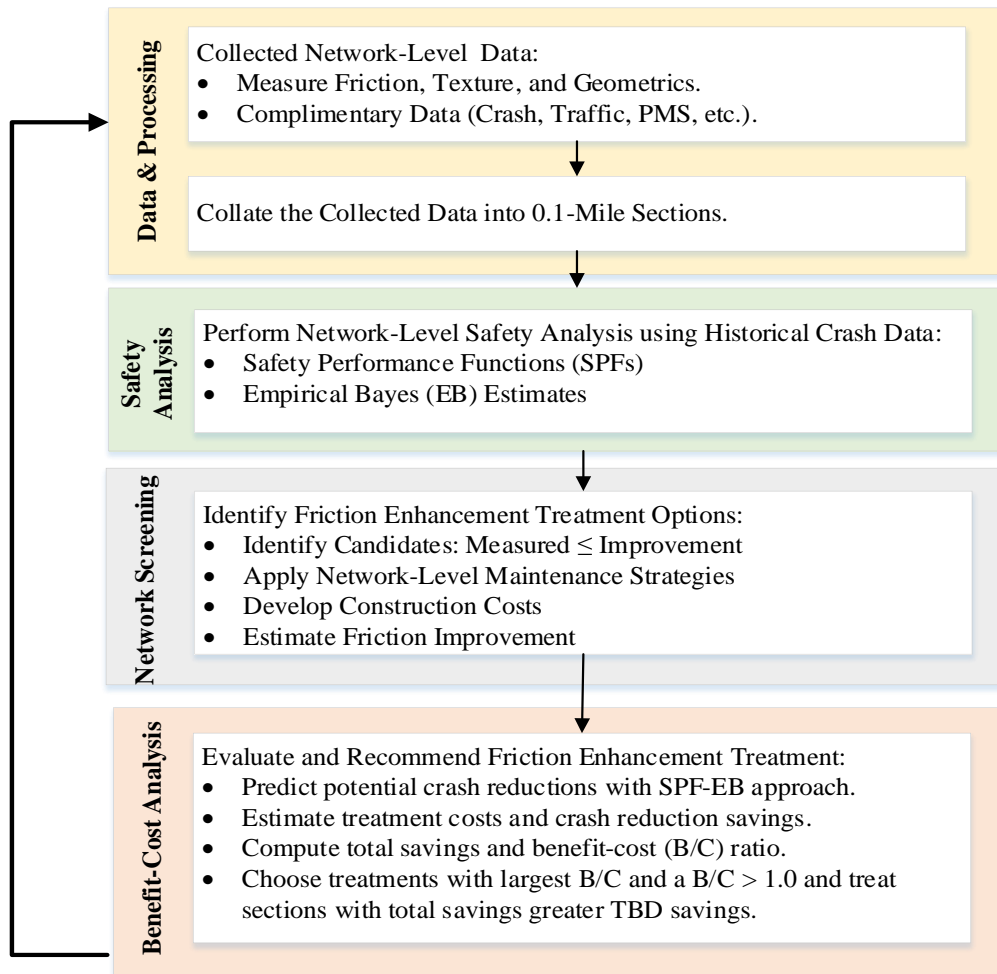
Data & Processing

Collected Network-Level Data:
• Measure Friction, Texture, and Geometrics.
• Complimentary Data (Crash, Traffic, PMS, etc.).

Collate the Collected Data into 0.1-Mile Sections.

Safety Analysis

Perform Network-Level Safety Analysis using Historical Crash Data:
• Safety Performance Functions (SPFs)
• Empirical Bayes (EB) Estimates

Network Screening

Identify Friction Enhancement Treatment Options:
• Identify Candidates: Measured ≤ Improvement
• Apply Network-Level Maintenance Strategies
• Develop Construction Costs
• Estimate Friction Improvement

Benefit-Cost Analysis

Evaluate and Recommend Friction Enhancement Treatment:
• Predict potential crash reductions with SPF-EB approach.
• Estimate treatment costs and crash reduction savings.
• Compute total savings and benefit-cost (B/C) ratio.
• Choose treatments with largest B/C and a B/C > 1.0 and treat sections with total savings greater TBD savings.